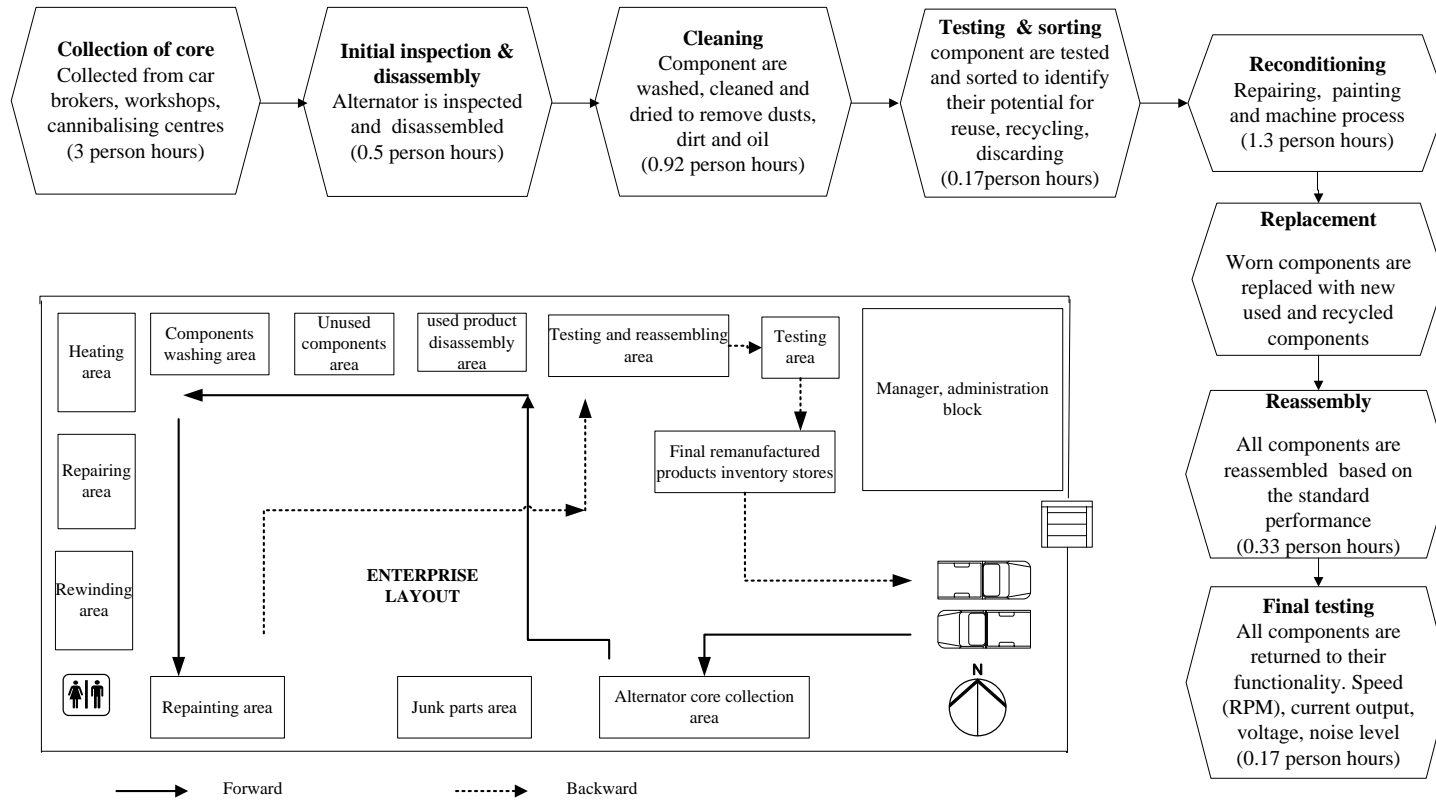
**Collection of core**
Collected from car brokers, workshops, cannibalising centres
(3 person hours)

**Initial inspection & disassembly**
Alternator is inspected and disassembled
(0.5 person hours)

**Cleaning**
Component are washed, cleaned and dried to remove dusts, dirt and oil
(0.92 person hours)

**Testing & sorting**
component are tested and sorted to identify their potential for reuse, recycling, discarding
(0.17person hours)

**Reconditioning**
Repairing, painting and machine process
(1.3 person hours)

**Replacement**
Worn components are replaced with new used and recycled components

**Reassembly**
All components are reassembled based on the standard performance
(0.33 person hours)

**Final testing**
All components are returned to their functionality. Speed (RPM), current output, voltage, noise level
(0.17 person hours)

Heating area

Components washing area

Unused components area

used product disassembly area

Testing and reassembling area

Testing area

Manager, administration block

Repairing area

Final remanufactured products inventory stores

Rewinding area

ENTERPRISE LAYOUT

N

Repainting area

Junk parts area

Alternator core collection area

Forward

Backward